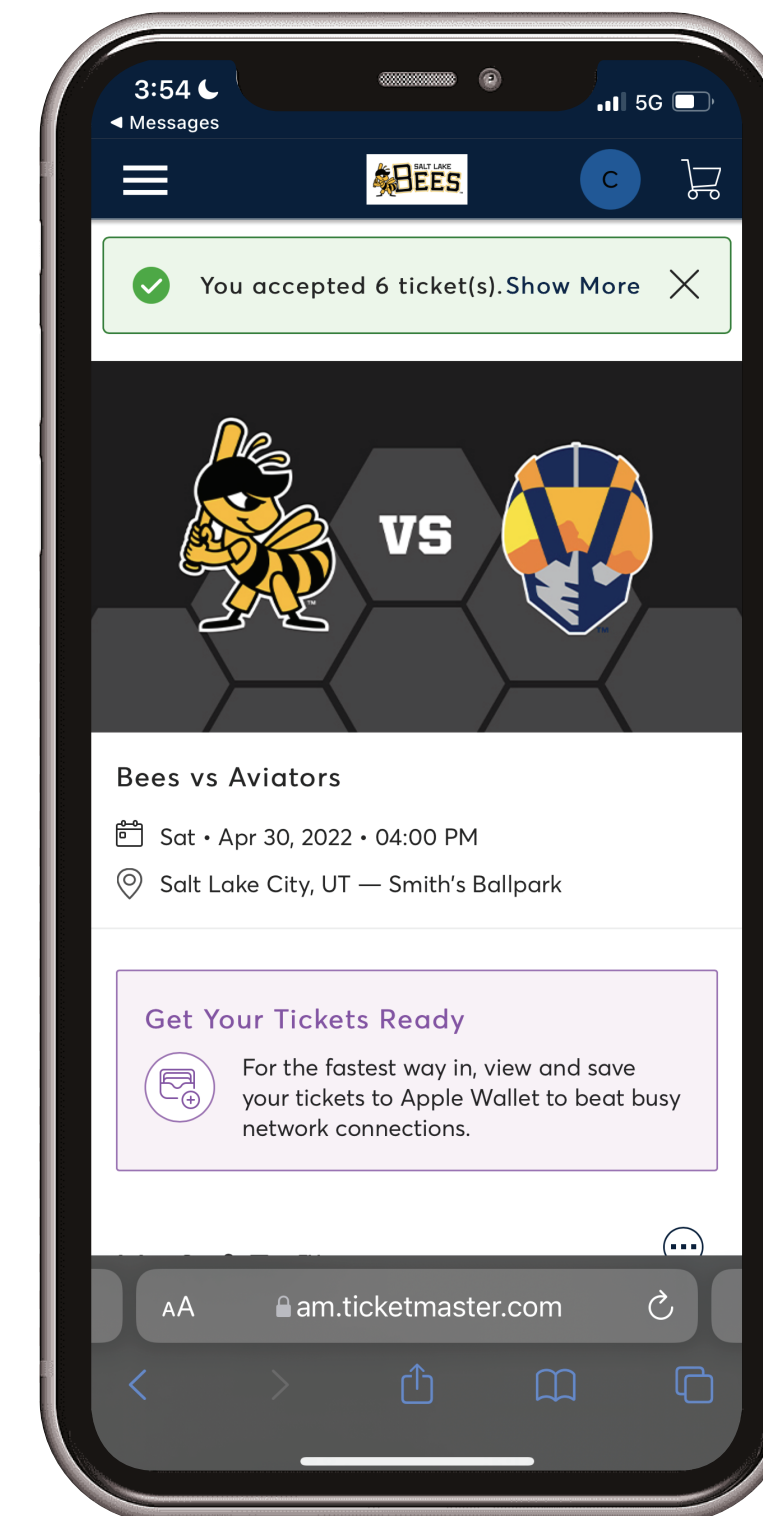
3:54
◀ Messages
5G

SALT LAKE BEES

C

You accepted 6 ticket(s). Show More

VS

Bees vs Aviators

Sat • Apr 30, 2022 • 04:00 PM

Salt Lake City, UT — Smith's Ballpark

Get Your Tickets Ready

For the fastest way in, view and save your tickets to Apple Wallet to beat busy network connections.

AA am.ticketmaster.com